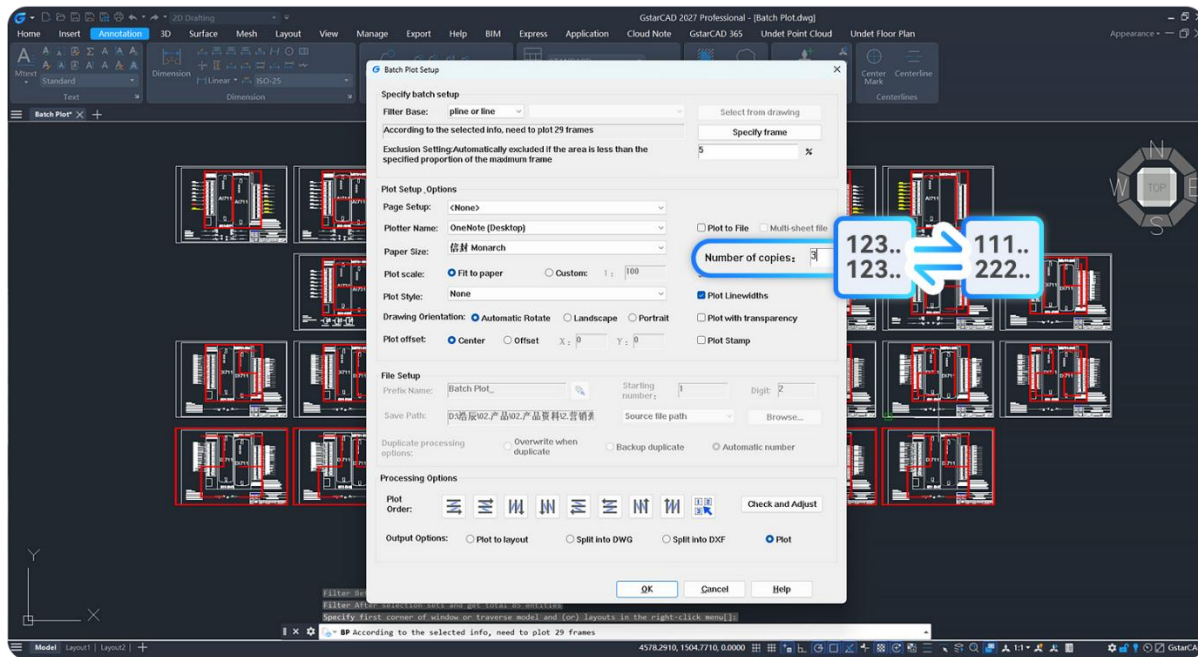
2D Drafting
GstarCAD 2027 Professional - [Batch Plot.dwg]
Home Insert Annotation 3D Surface Mesh Layout View Manage Export Help BIM Express Application Cloud Note GstarCAD 365 Undet Point Cloud Undet Floor Plan
Appearance
Mtext
Standard
Text
Dimension
Linear
ISO-25
Dimension
Center Mark
Centerline
Centerlines
Batch Plot*

Batch Plot Setup
Specify batch setup
Filter Base: pline or line
Select from drawing
According to the selected info, need to plot 29 frames
Specify frame
Exclusion Setting:Automatically excluded if the area is less than the specified proportion of the maximum frame
5 %
Plot Setup_Options
Page Setup: <None>
Plotter Name: OneNote (Desktop)
Plot to File
Multi-sheet file
Paper Size: 信封 Monarch
Number of copies: 3
Plot scale: Fit to paper Custom: 1 : 100
Plot Style: None
Plot Linewidths
Drawing Orientation: Automatic Rotate Landscape Portrait
Plot with transparency
Plot offset: Center Offset X: 0 Y: 0
Plot Stamp
File Setup
Prefix Name: Batch Plot_
Starting number: 1
Digit: 2
Save Path: D:\浩辰\02.产品\02.产品资料\2.营销素
Source file path
Browse...
Duplicate processing options:
Overwrite when duplicate
Backup duplicate
Automatic number
Processing Options
Plot Order:
Check and Adjust
Output Options: Plot to layout Split into DWG Split into DXF Plot
OK Cancel Help

123.. 123..
111.. 222..

N W TOP E S

Filter Set
Filter After selection sets and get total 85 entities
Specify first corner of window or traverse model and (or) layouts in the right-click menu[]:
BP According to the selected info, need to plot 29 frames
Model Layout1 Layout2
4578.2910, 1504.7710, 0.0000
1:1
GstarCAD